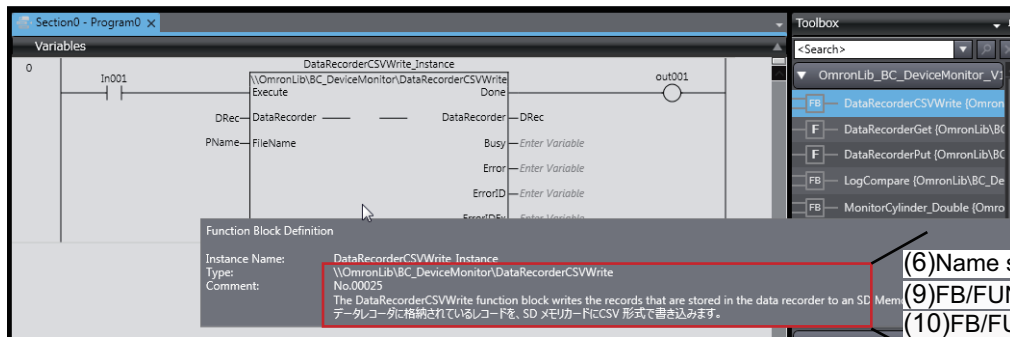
Section0 - Program0 ×

Variables

0

In001

DataRecorderCSVWrite_Instance

\\OmronLib\BC_DeviceMonitor\DataRecorderCSVWrite

Execute

Done

out001

DRec

DataRecorder

DataRecorder

DRec

PName

FileName

Busy

Enter Variable

Error

Enter Variable

ErrorID

Enter Variable

ErrorIDEx

Enter Variable

Toolbox

<Search>

OmronLib_BC_DeviceMonitor_V1

FB DataRecorderCSVWrite {Omron

F DataRecorderGet {OmronLib\BC

F DataRecorderPut {OmronLib\BC

FB LogCompare {OmronLib\BC_De

FB MonitorCylinder_Double {Omro

Function Block Definition

Instance Name: DataRecorderCSVWrite_Instance

Type: \\OmronLib\BC_DeviceMonitor\DataRecorderCSVWrite

Comment: No.00025

The DataRecorderCSVWrite function block writes the records that are stored in the data recorder to an SD Mem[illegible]

データレコーダに格納されているレコードを、SD メモリカードにCSV 形式で書き込みます。

(6)Name s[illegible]

(9)FB/FU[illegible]

(10)FB/FU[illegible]